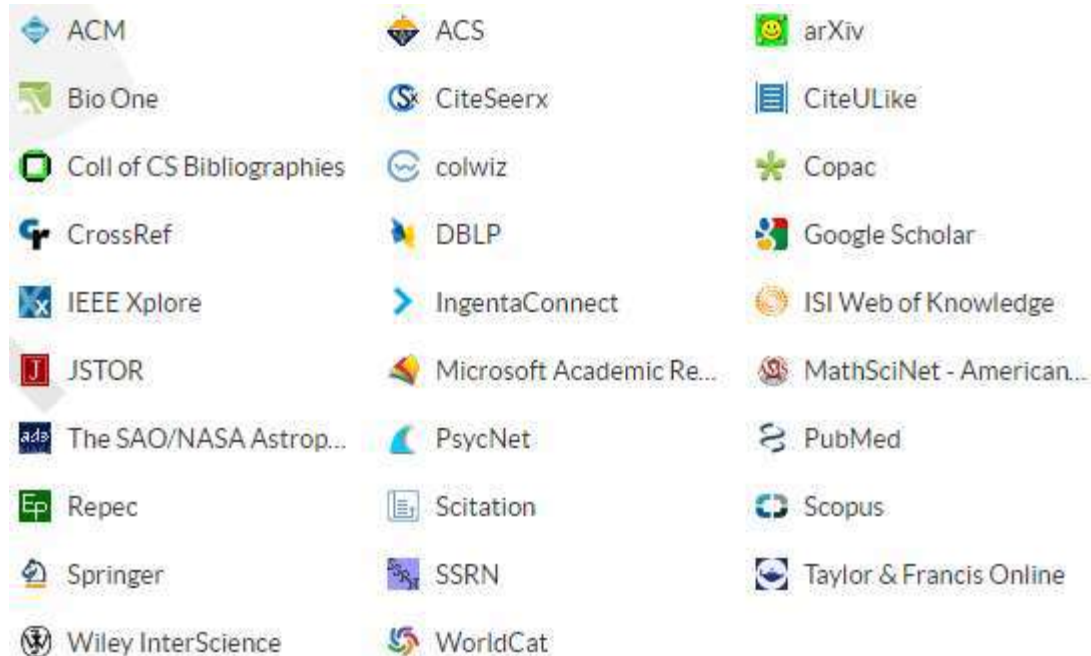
ACM
ACS
arXiv
Bio One
CiteSeerx
CiteULike
Coll of CS Bibliographies
colwiz
Copac
CrossRef
DBLP
Google Scholar
IEEE Xplore
IngentaConnect
ISI Web of Knowledge
JSTOR
Microsoft Academic Re...
MathSciNet - American...
The SAO/NASA Astrop...
PsycNet
PubMed
Repec
Scitation
Scopus
Springer
SSRN
Taylor & Francis Online
Wiley InterScience
WorldCat